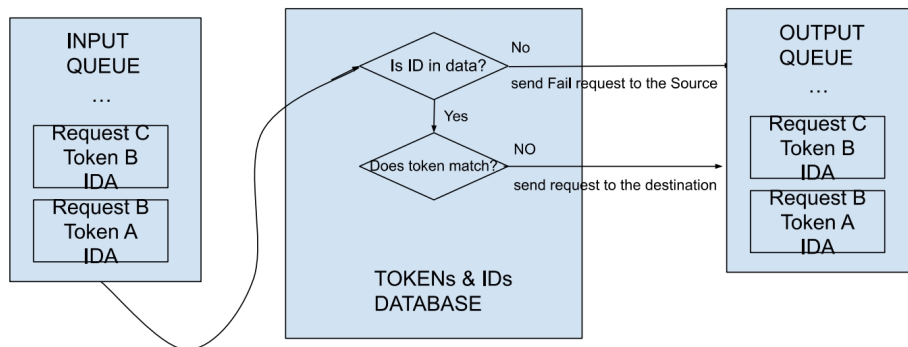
INPUT QUEUE
…

Request C
Token B
IDA

Request B
Token A
IDA

Is ID in data?

No

send Fail request to the Source

Yes

Does token match?

NO

send request to the destination

TOKENs & IDs DATABASE

OUTPUT QUEUE
…

Request C
Token B
IDA

Request B
Token A
IDA